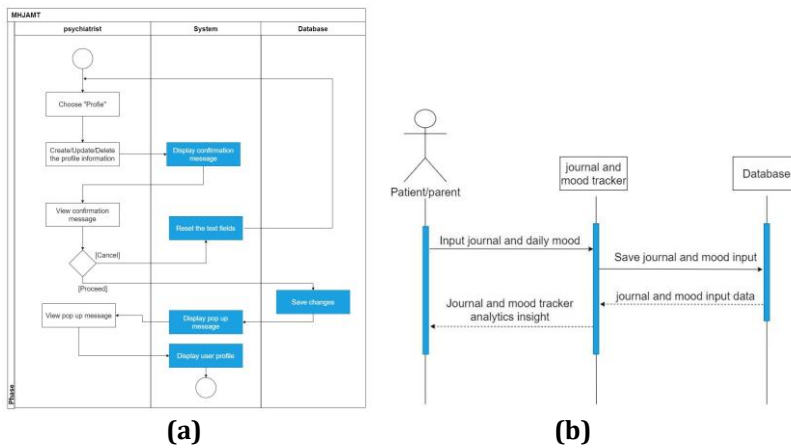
MHJAMT

psychiatrist

System

Database

Choose "Profile"

Create/Update/Delete the profile information

Display confirmation message

View confirmation message

Reset the text fields

[Cancel]

[Proceed]

Save changes

View pop up message

Display pop up message

Display user profile

Phase

(a)

Patient/parent

journal and mood tracker

Database

Input journal and daily mood

Save journal and mood input

journal and mood input data

Journal and mood tracker analytics insight

(b)